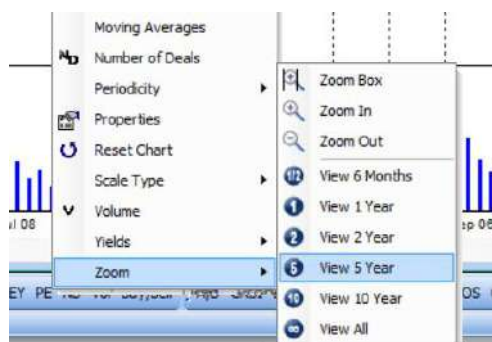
Moving Averages
Number of Deals
Periodicity
Properties
Reset Chart
Scale Type
Volume
Yields
Zoom

Zoom Box
Zoom In
Zoom Out
View 6 Months
View 1 Year
View 2 Year
View 5 Year
View 10 Year
View All

l 08
ep 08
EY PE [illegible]
OS